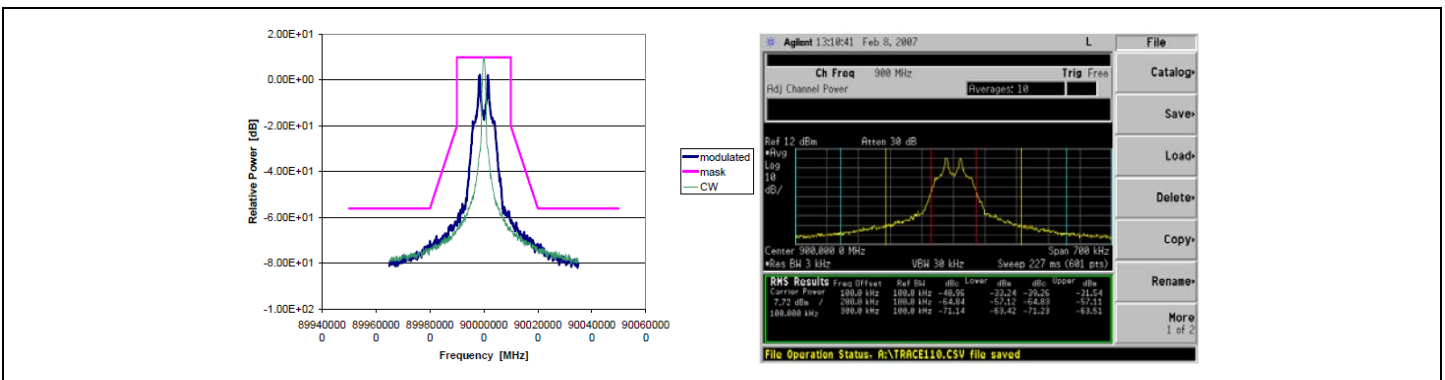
2.00E+01
0.00E+00
-2.00E+01
-4.00E+01
-6.00E+01
-8.00E+01
-1.00E+02

Relative Power [dB]

89940000 89960000 89980000 90000000 90020000 90040000 90060000
0 0 0 0 0 0 0

Frequency [MHz]

modulated
mask
CW

Agilent 13:10:41 Feb 8, 2007 L

File

Ch Freq 900 MHz Trig Free
Adj Channel Power Averages: 10

Ref 12 dBm Atten 30 dB
•Avg
Log
10
dB/

Center 900.000 0 MHz Span 700 kHz
•Res BW 3 kHz VBW 30 kHz Sweep 227 ms (601 pts)

RMS Results Freq Offset Ref BW dBc Lower dBm dBc Upper dBm
Carrier Power 100.0 kHz 100.0 kHz -40.96 -33.24 -39.26 -31.54
7.72 dBm / 200.0 kHz 100.0 kHz -64.84 -57.12 -64.83 -57.11
100.000 kHz 300.0 kHz 100.0 kHz -71.14 -63.42 -71.23 -63.51

File Operation Status, A:\TRACE110.CSV file saved

Catalog
Save
Load
Delete
Copy
Rename
More
1 of 2